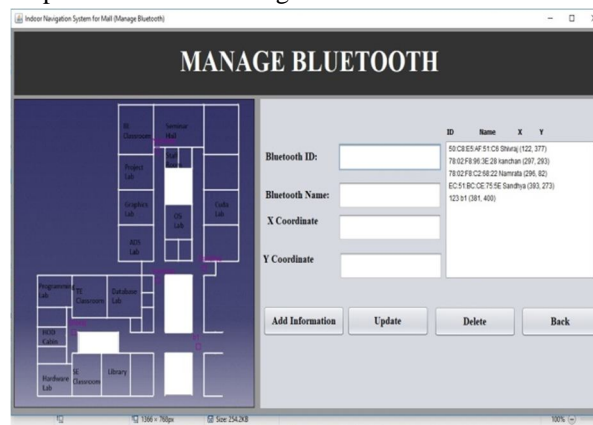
Indoor Navigation System for Mall (Manage Bluetooth)

MANAGE BLUETOOTH

BE Classroom
Seminar Hall
Project Lab
Staff Room
Graphics Lab
OS Lab
Coda Lab
ADS Lab
Programming Lab
TE Classroom
Database Lab
HOD Cabin
SE Classroom
Library
Hardware Lab

Bluetooth ID:
Bluetooth Name:
X Coordinate
Y Coordinate

| ID | Name | X | Y |
|---|---|---|---|
| 50:C8:E5:AF:51:C6 | Shivraj | (122, 377) | |
| 78:02:F8:96:3E:28 | kanchan | (297, 293) | |
| 78:02:F8:C2:66:22 | Namrata | (296, 82) | |
| EC:51:BC:CE:75:5E | Sandhya | (393, 273) | |
| 123 | b1 | (381, 400) | |

Add Information
Update
Delete
Back

1366 × 768px
Size: 254.2KB
100%